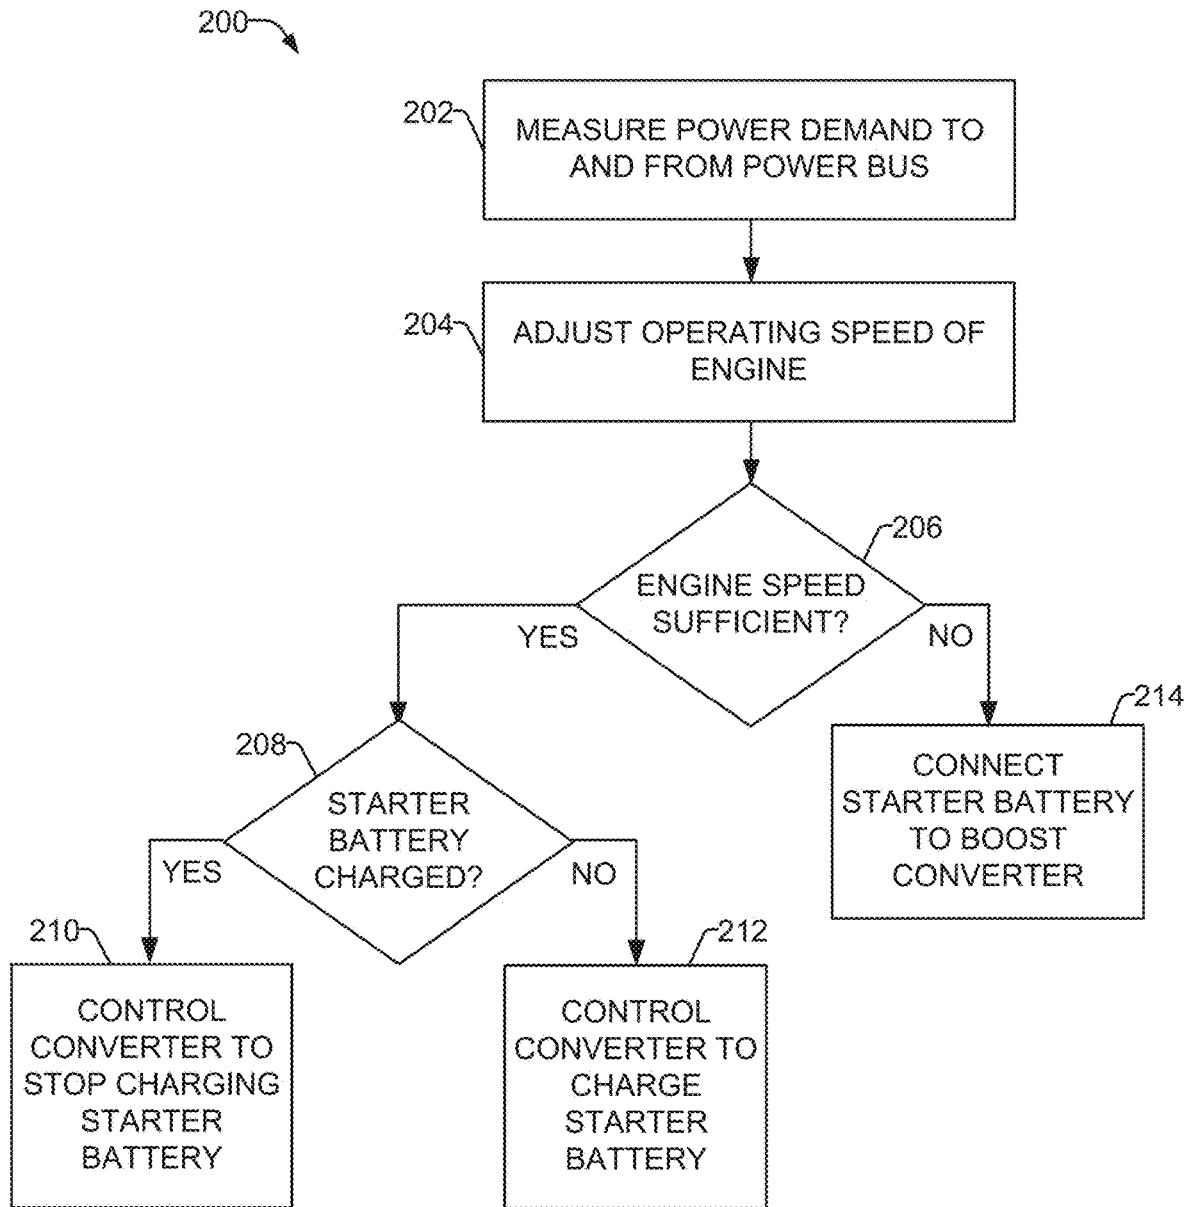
200

202

MEASURE POWER DEMAND TO AND FROM POWER BUS

204

ADJUST OPERATING SPEED OF ENGINE

206

ENGINE SPEED SUFFICIENT?

YES

NO

214

CONNECT STARTER BATTERY TO BOOST CONVERTER

208

STARTER BATTERY CHARGED?

YES

NO

210

CONTROL CONVERTER TO STOP CHARGING STARTER BATTERY

212

CONTROL CONVERTER TO CHARGE STARTER BATTERY